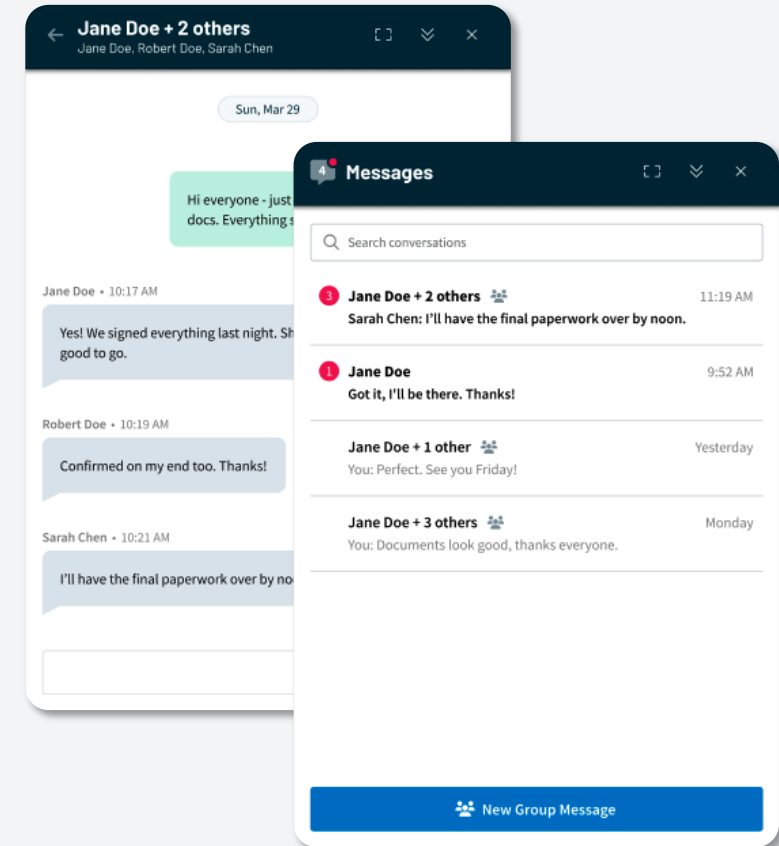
Jane Doe + 2 others
Jane Doe, Robert Doe, Sarah Chen

Sun, Mar 29

Hi everyone - just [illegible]
docs. Everything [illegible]

Jane Doe • 10:17 AM
Yes! We signed everything last night. Sh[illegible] good to go.

Robert Doe • 10:19 AM
Confirmed on my end too. Thanks!

Sarah Chen • 10:21 AM
I'll have the final paperwork over by no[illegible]

4
Messages

Search conversations

3
Jane Doe + 2 others
11:19 AM
Sarah Chen: I'll have the final paperwork over by noon.

1
Jane Doe
9:52 AM
Got it, I'll be there. Thanks!

Jane Doe + 1 other
Yesterday
You: Perfect. See you Friday!

Jane Doe + 3 others
Monday
You: Documents look good, thanks everyone.

New Group Message